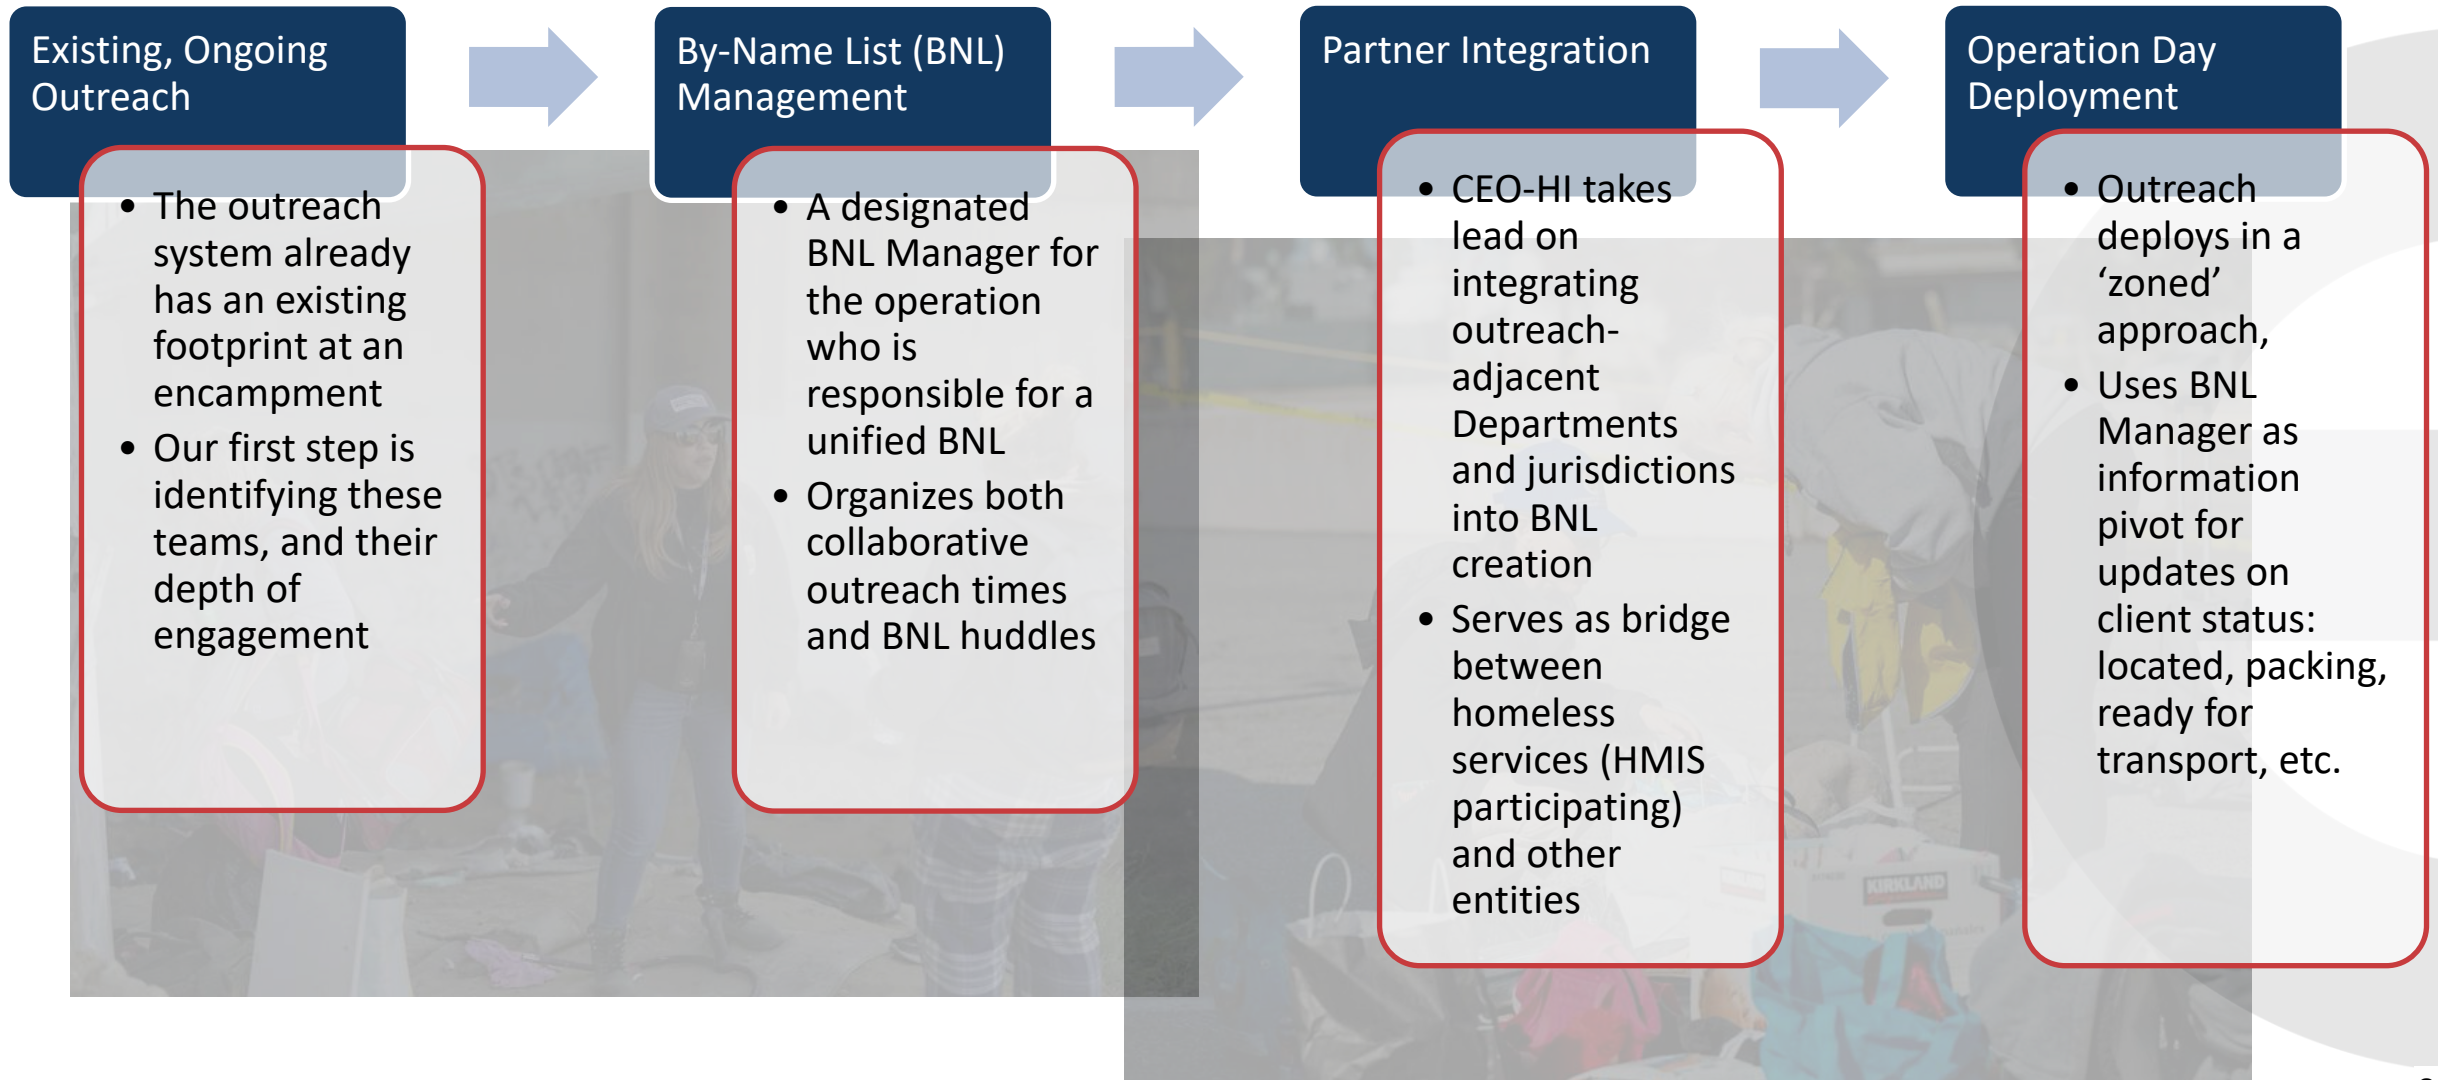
Existing, Ongoing Outreach

- The outreach system already has an existing footprint at an encampment
- Our first step is identifying these teams, and their depth of engagement

By-Name List (BNL) Management

- A designated BNL Manager for the operation who is responsible for a unified BNL
- Organizes both collaborative outreach times and BNL huddles

Partner Integration

- CEO-HI takes lead on integrating outreach-adjacent Departments and jurisdictions into BNL creation
- Serves as bridge between homeless services (HMIS participating) and other entities

Operation Day Deployment

- Outreach deploys in a ‘zoned’ approach,
- Uses BNL Manager as information pivot for updates on client status: located, packing, ready for transport, etc.